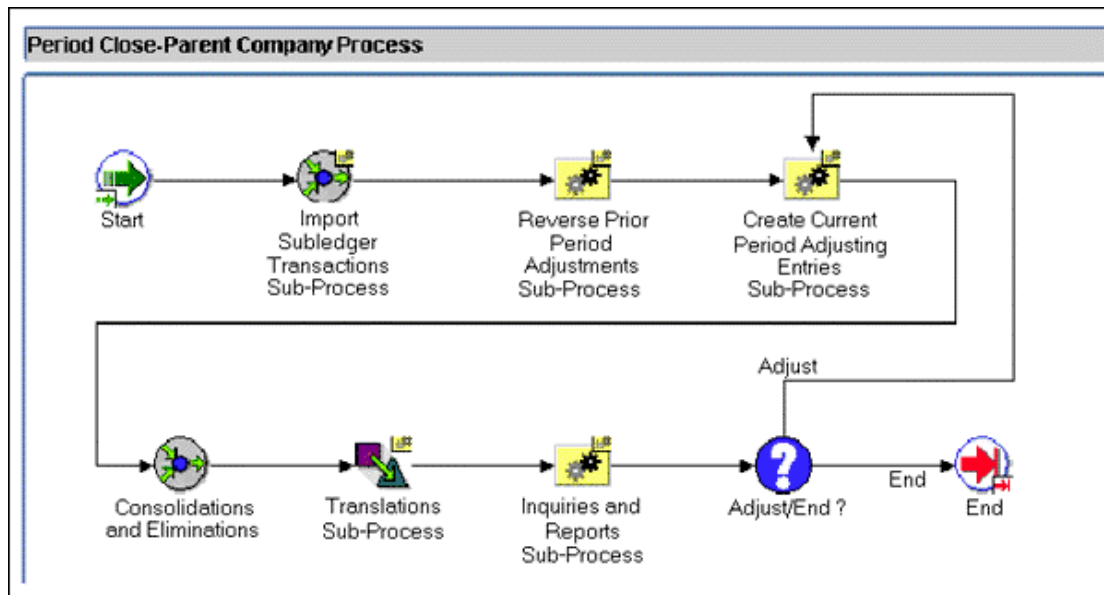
Period Close-Parent Company Process

Start

Import Subledger Transactions Sub-Process

Reverse Prior Period Adjustments Sub-Process

Create Current Period Adjusting Entries Sub-Process

Adjust

Consolidations and Eliminations

Translations Sub-Process

Inquiries and Reports Sub-Process

Adjust/End ?

End

End